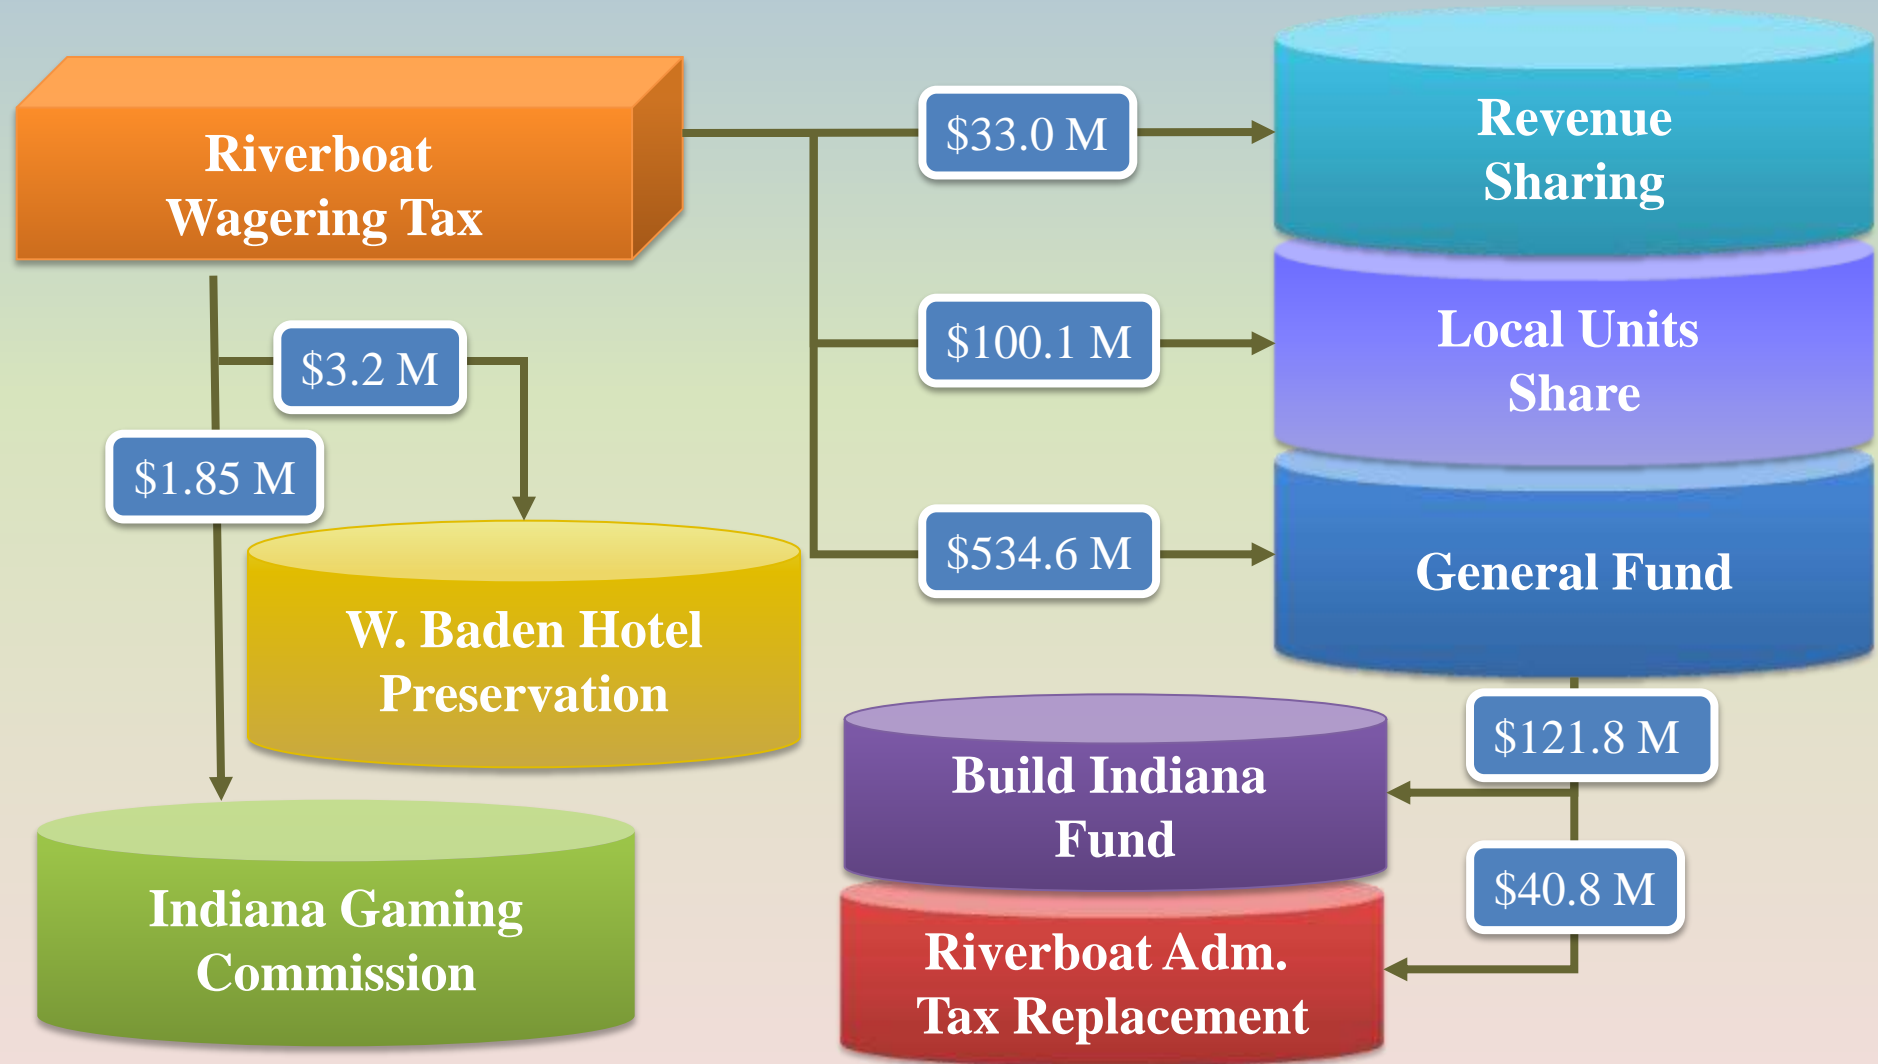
Riverboat Wagering Tax

$33.0 M

Revenue Sharing

$100.1 M

Local Units Share

$534.6 M

General Fund

$3.2 M

$1.85 M

W. Baden Hotel Preservation

$121.8 M

Build Indiana Fund

$40.8 M

Riverboat Adm. Tax Replacement

Indiana Gaming Commission